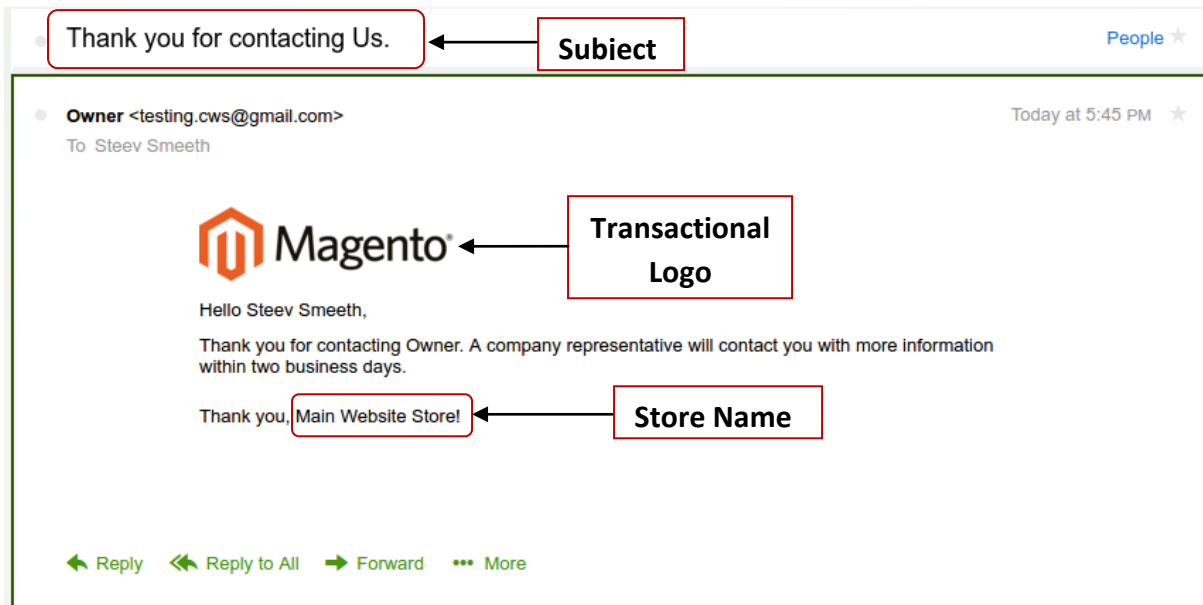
Thank you for contacting Us.

Subiect

People

Owner <testing.cws@gmail.com>

To Steev Smeeth

Today at 5:45 PM

Magento

Transactional Logo

Hello Steev Smeeth,

Thank you for contacting Owner. A company representative will contact you with more information within two business days.

Thank you, Main Website Store!

Store Name

Reply Reply to All Forward More